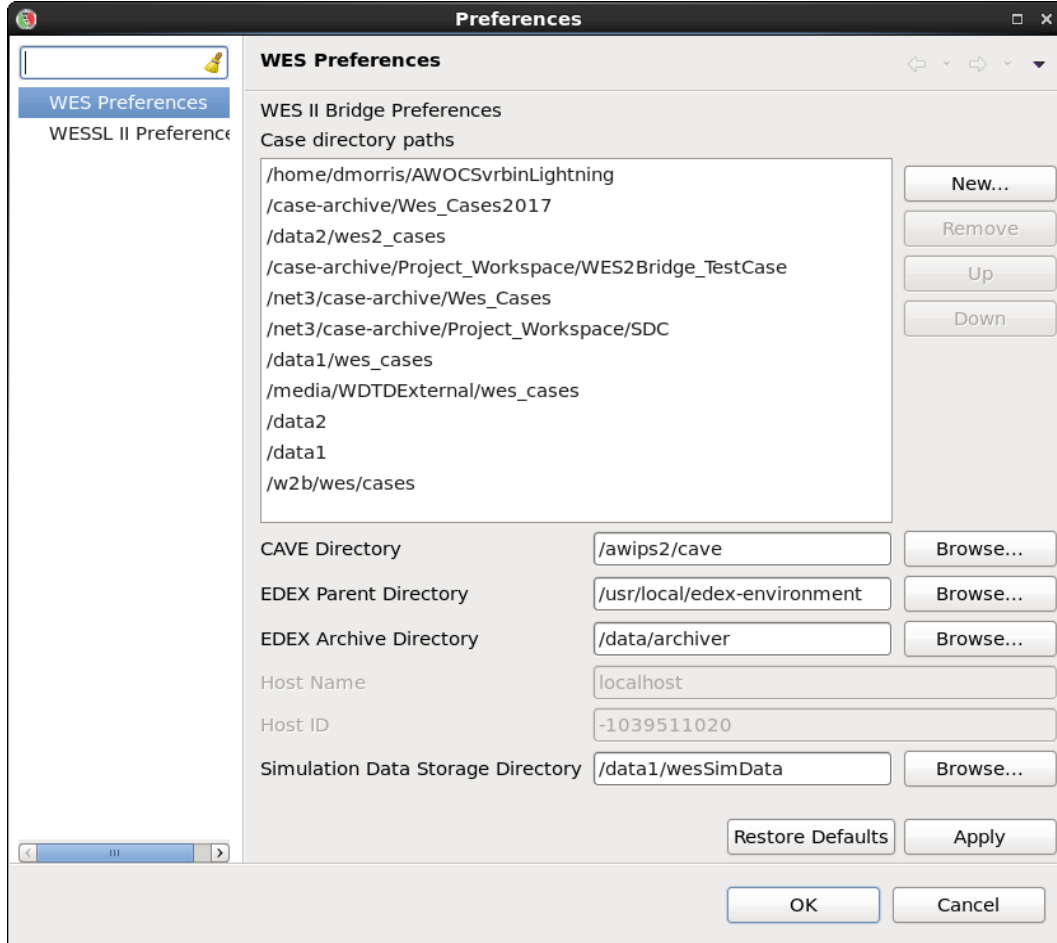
Preferences

WES Preferences
WESSL II Preference

WES Preferences

WES II Bridge Preferences
Case directory paths

/home/dmorris/AWOCSvrbinLightning
/case-archive/Wes_Cases2017
/data2/wes2_cases
/case-archive/Project_Workspace/WES2Bridge_TestCase
/net3/case-archive/Wes_Cases
/net3/case-archive/Project_Workspace/SDC
/data1/wes_cases
/media/WDTDExternal/wes_cases
/data2
/data1
/w2b/wes/cases

New...
Remove
Up
Down

CAVE Directory | /awips2/cave | Browse...
EDEX Parent Directory | /usr/local/edex-environment | Browse...
EDEX Archive Directory | /data/archiver | Browse...
Host Name | localhost
Host ID | -1039511020
Simulation Data Storage Directory | /data1/wesSimData | Browse...

Restore Defaults
Apply

OK
Cancel